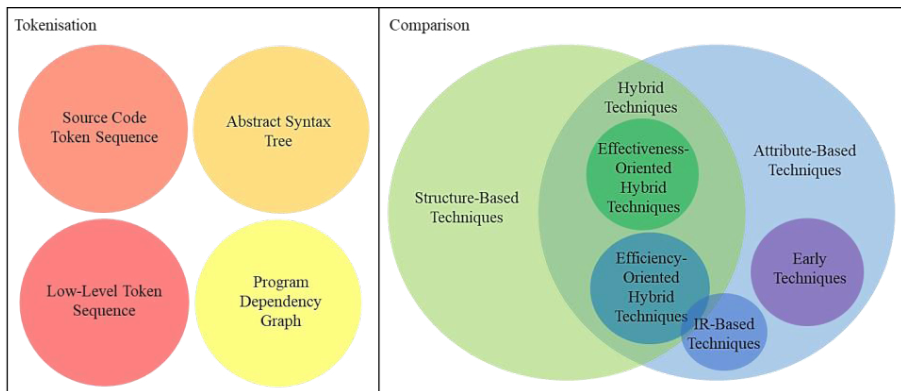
Tokenisation

Source Code Token Sequence

Abstract Syntax Tree

Low-Level Token Sequence

Program Dependency Graph

Comparison

Structure-Based Techniques

Hybrid Techniques

Effectiveness-Oriented Hybrid Techniques

Efficiency-Oriented Hybrid Techniques

Attribute-Based Techniques

Early Techniques

IR-Based Techniques